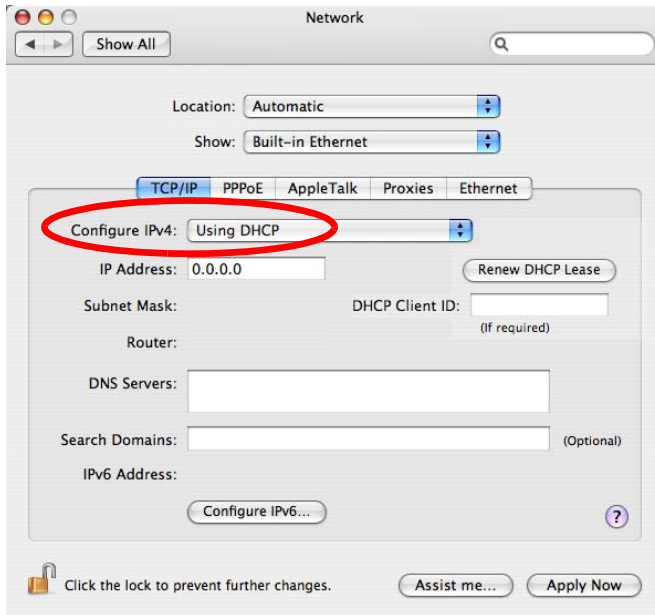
Network

Show All

Location: Automatic

Show: Built-in Ethernet

TCP/IP | PPPoE | AppleTalk | Proxies | Ethernet

Configure IPv4: Using DHCP

IP Address: 0.0.0.0

Renew DHCP Lease

Subnet Mask:

DHCP Client ID:

(If required)

Router:

DNS Servers:

Search Domains:

(Optional)

IPv6 Address:

Configure IPv6...

?

Click the lock to prevent further changes.

Assist me...

Apply Now